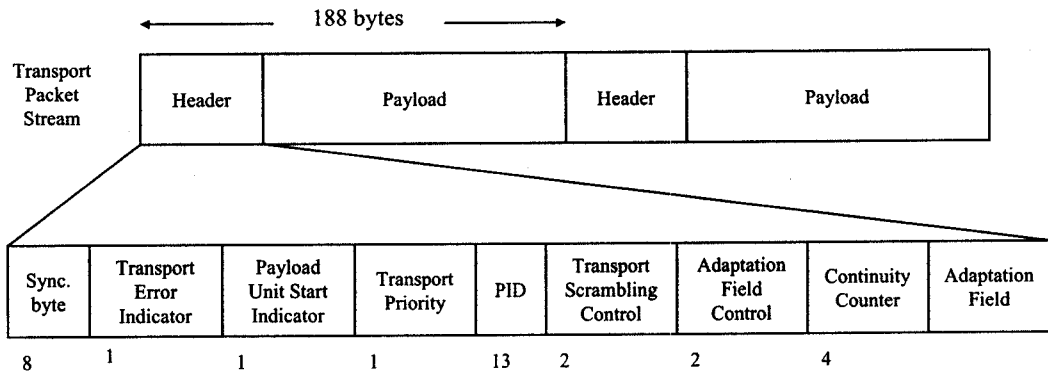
188 bytes

Transport Packet Stream

| Header | Payload | Header | Payload |
|---|---|---|---|

| Sync. byte | Transport Error Indicator | Payload Unit Start Indicator | Transport Priority | PID | Transport Scrambling Control | Adaptation Field Control | Continuity Counter | Adaptation Field |
|---|---|---|---|---|---|---|---|---|
| 8 | 1 | 1 | 1 | 13 | 2 | 2 | 4 | |